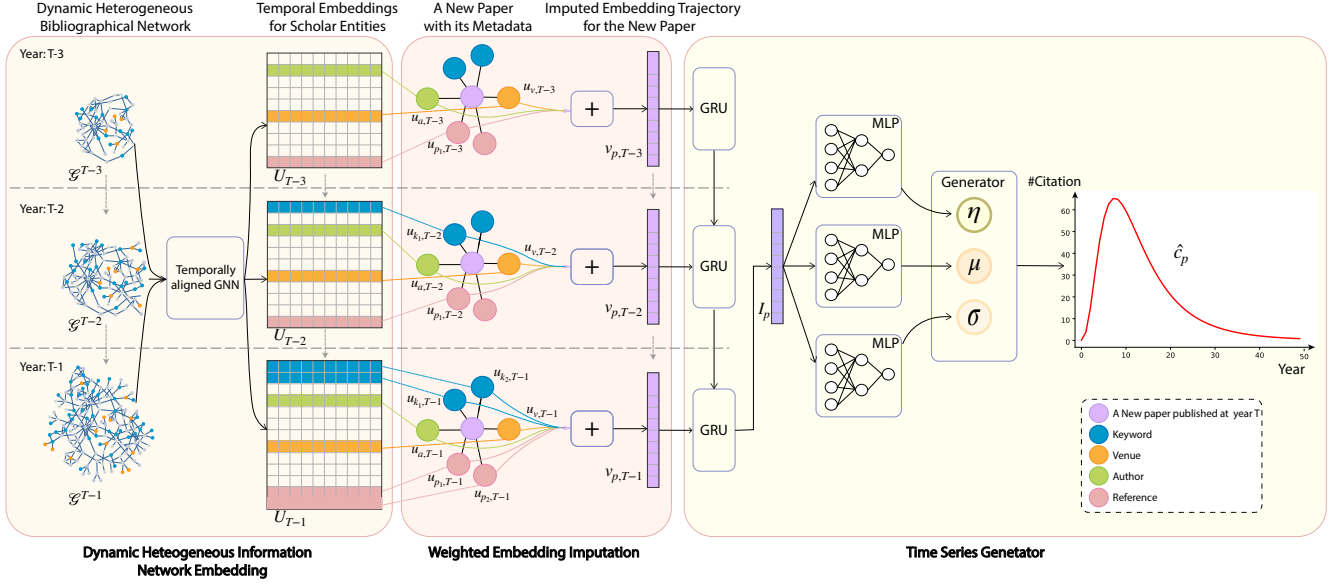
Dynamic Heterogeneous Bibliographical Network

Temporal Embeddings for Scholar Entities

A New Paper with its Metadata

Imputed Embedding Trajectory for the New Paper

Year: T-3

$\mathcal{G}^{T-3}$

$U_{T-3}$

$u_{v,T-3}$

$u_{a,T-3}$

$u_{p_1,T-3}$

+

$v_{p,T-3}$

GRU

Year: T-2

$\mathcal{G}^{T-2}$

Temporally aligned GNN

$U_{T-2}$

$u_{k_1,T-2}$

$u_{v,T-2}$

$u_{a,T-2}$

$u_{p_1,T-2}$

+

$v_{p,T-2}$

GRU

Year: T-1

$\mathcal{G}^{T-1}$

$U_{T-1}$

$u_{k_2,T-1}$

$u_{k_1,T-1}$

$u_{v,T-1}$

$u_{a,T-1}$

$u_{p_1,T-1}$

$u_{p_2,T-1}$

+

$v_{p,T-1}$

GRU

$I_p$

MLP

MLP

MLP

Generator

$\eta$

$\mu$

$\sigma$

#Citation

$\hat{c}_p$

60
50
40
30
20
10
0

0 10 20 30 40 50

Year

A New paper published at year T
Keyword
Venue
Author
Reference

Dynamic Heteogeneous Information Network Embedding

Weighted Embedding Imputation

Time Series Genetator